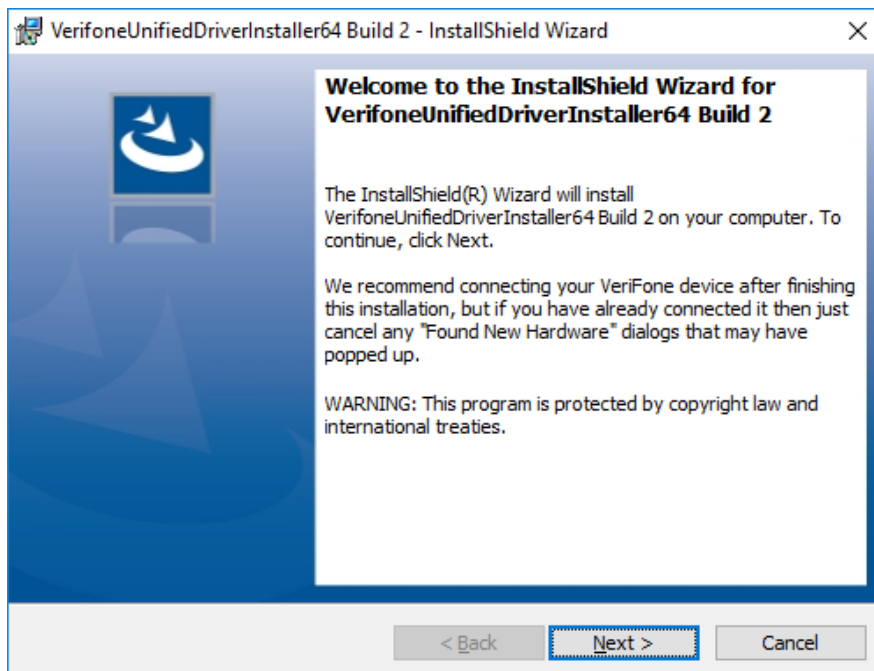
VerifoneUnifiedDriverInstaller64 Build 2 - InstallShield Wizard

×

Welcome to the InstallShield Wizard for VerifoneUnifiedDriverInstaller64 Build 2

The InstallShield(R) Wizard will install VerifoneUnifiedDriverInstaller64 Build 2 on your computer. To continue, click Next.

We recommend connecting your VeriFone device after finishing this installation, but if you have already connected it then just cancel any "Found New Hardware" dialogs that may have popped up.

WARNING: This program is protected by copyright law and international treaties.

< Back

Next >

Cancel